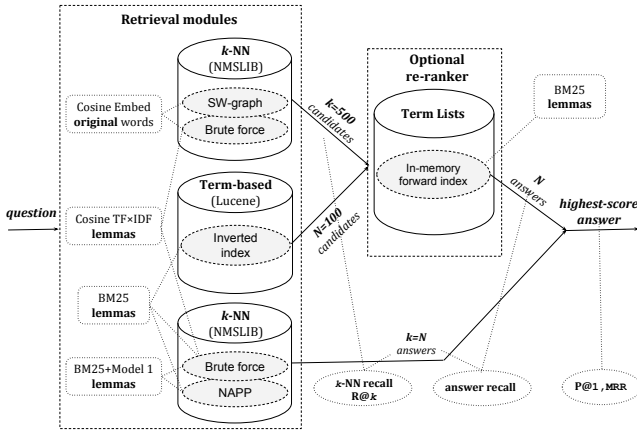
Retrieval modules

k-NN
(NMSLIB)

SW-graph

Brute force

Cosine Embed
original words

Term-based
(Lucene)

Inverted
index

Cosine TF×IDF
lemmas

question

BM25
lemmas

BM25+Model 1
lemmas

k-NN
(NMSLIB)

Brute force

NAPP

k=500
candidates

N=100
candidates

Optional
re-ranker

Term Lists

In-memory
forward index

BM25
lemmas

N
answers

highest-score
answer

k=N
answers

k-NN recall
R@k

answer recall

P@1, MRR